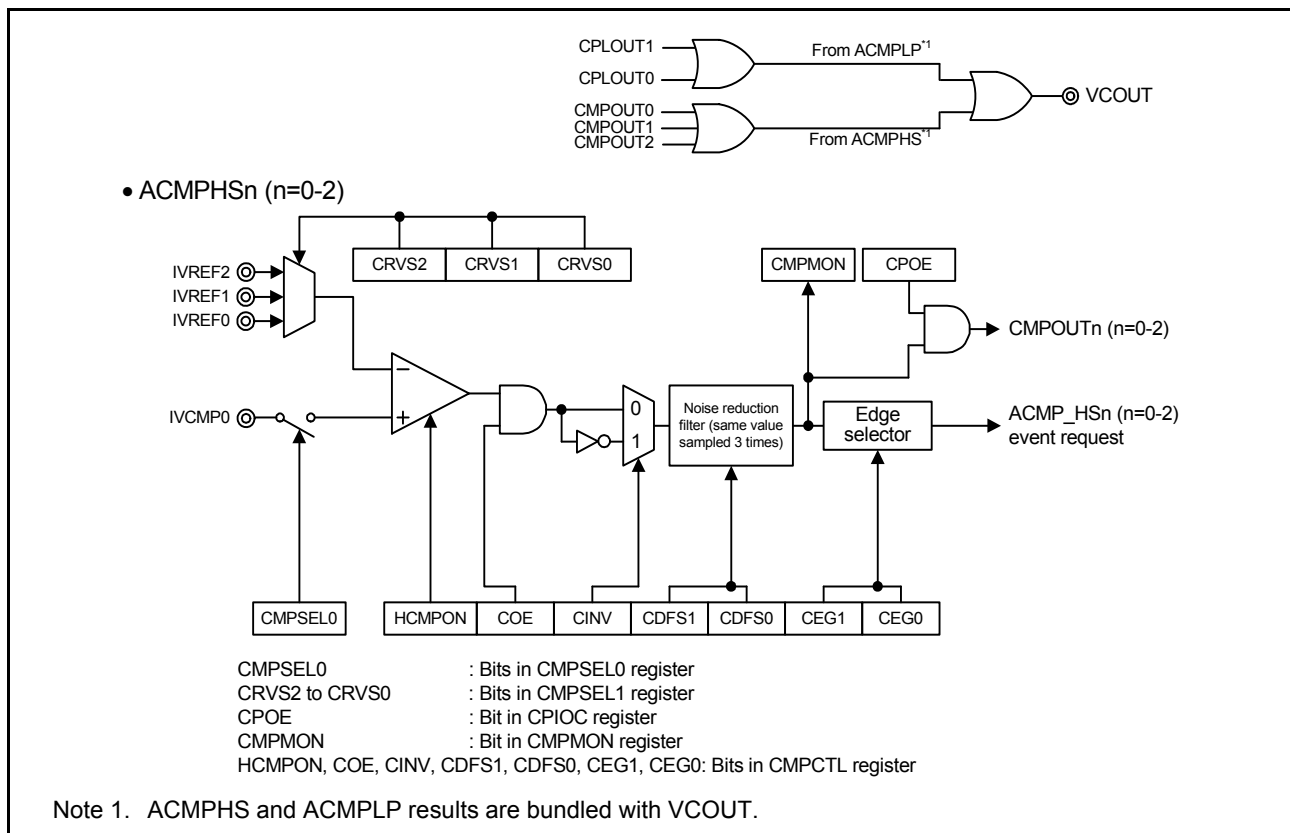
CPLOUT1
CPLOUT0
From ACMPLP$^{*1}$
CMPOUT0
CMPOUT1
CMPOUT2
From ACMPHS$^{*1}$
VCOUT

• ACMPHSn (n=0-2)

IVREF2
IVREF1
IVREF0
CRVS2
CRVS1
CRVS0
CMPMON
CPOE
CMPOUTn (n=0-2)
IVCMP0
−
+
0
1
Noise reduction filter (same value sampled 3 times)
Edge selector
ACMP_HSn (n=0-2) event request

CMPSEL0
HCMPON
COE
CINV
CDFS1
CDFS0
CEG1
CEG0

CMPSEL0 : Bits in CMPSEL0 register
CRVS2 to CRVS0 : Bits in CMPSEL1 register
CPOE : Bit in CPIOC register
CMPMON : Bit in CMPMON register
HCMPON, COE, CINV, CDFS1, CDFS0, CEG1, CEG0: Bits in CMPCTL register

Note 1. ACMPHS and ACMPLP results are bundled with VCOUT.